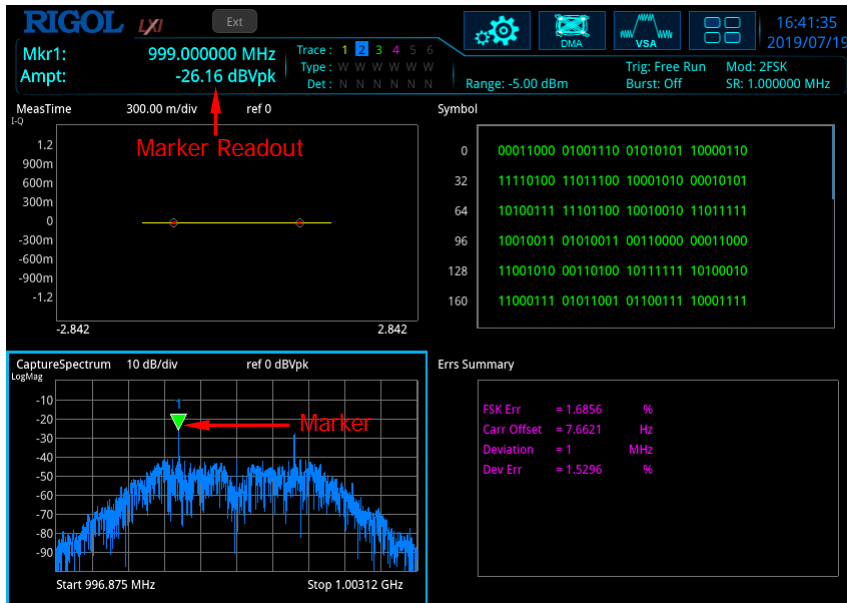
RIGOL LXI Ext DMA VSA 16:41:35 2019/07/19

Mkr1: 999.000000 MHz
Ampt: -26.16 dBVpk

Trace : 1 2 3 4 5 6
Type : W W W W W W
Det : N N N N N N

Range: -5.00 dBm
Trig: Free Run
Burst: Off
Mod: 2FSK
SR: 1.000000 MHz

MeasTime 300.00 m/div ref 0
I-Q
1.2
900m
600m
300m
0
-300m
-600m
-900m
-1.2
-2.842 2.842

Marker Readout

Symbol

| | | | | |
|---|---|---|---|---|
| 0 | 00011000 | 01001110 | 01010101 | 10000110 |
| 32 | 11110100 | 11011100 | 10001010 | 00010101 |
| 64 | 10100111 | 11101100 | 10010010 | 11011111 |
| 96 | 10010011 | 01010011 | 00110000 | 00011000 |
| 128 | 11001010 | 00110100 | 10111111 | 10100010 |
| 160 | 11000111 | 01011001 | 01100111 | 10001111 |

CaptureSpectrum 10 dB/div ref 0 dBVpk
LogMag
-10
-20
-30
-40
-50
-60
-70
-80
-90
1
Marker
Start 996.875 MHz Stop 1.00312 GHz

Errs Summary

| | | |
|---|---|---|
| FSK Err | = 1.6856 | % |
| Carr Offset | = 7.6621 | Hz |
| Deviation | = 1 | MHz |
| Dev Err | = 1.5296 | % |